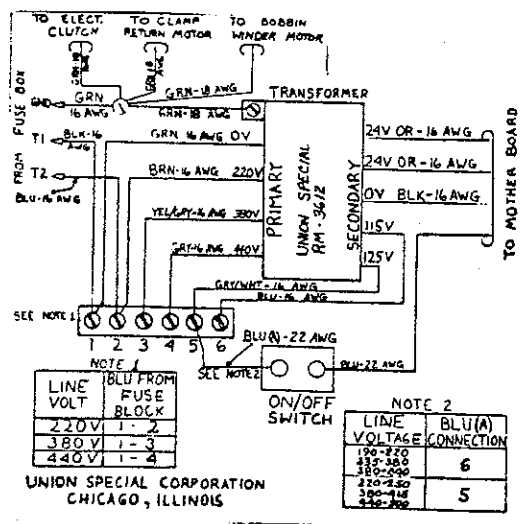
TO ELECT. CLUTCH

TO CLAMP RETURN MOTOR

TO BOBBIN WINDER MOTOR

FUSE BOX

GND

GRN 16 AWG

GRN-18 AWG

GRN-18 AWG

GRN-18 AWG

TRANSFORMER

FROM

T1

BLK-16 AWG

T2

BLU-16 AWG

GRN 16 AWG 0V

BRN-16 AWG 220V

YEL/GRY-16 AWG 380V

GRY-16 AWG 440V

GRY/WHT-16 AWG

BLU-16 AWG

PRIMARY

UNION SPECIAL RM-3612

SECONDARY

24V OR-16 AWG

24V OR-16 AWG

0V BLK-16 AWG

115V

125V

TO MOTHER BOARD

SEE NOTE 1

1 2 3 4 5 6

BLU(A)-22 AWG

SEE NOTE 2

BLU-22 AWG

ON/OFF SWITCH

NOTE 1

| LINE VOLT | BLU FROM FUSE BLOCK |
|---|---|
| 220V | 1-2 |
| 380V | 1-3 |
| 440V | 1-4 |

NOTE 2

| LINE VOLTAGE | BLU(A) CONNECTION |
|---|---|
| 190-220 335-380 380-440 | 6 |
| 220-250 380-418 440-500 | 5 |

UNION SPECIAL CORPORATION CHICAGO, ILLINOIS